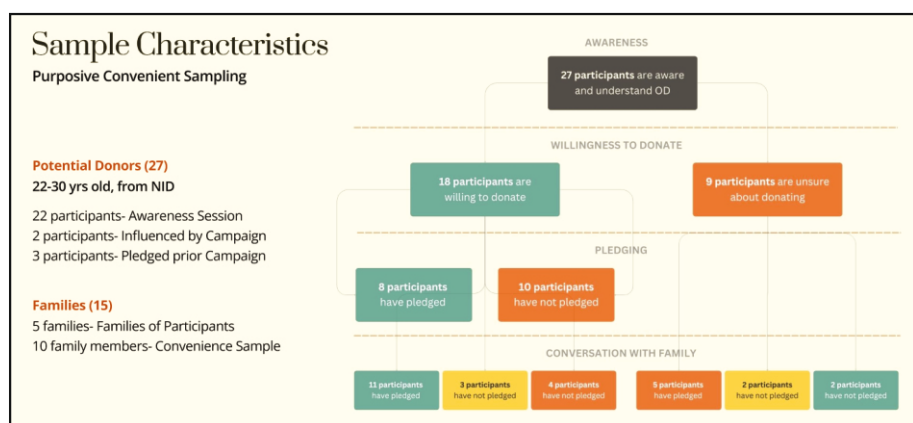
Sample Characteristics
Purposive Convenient Sampling

Potential Donors (27)
22-30 yrs old, from NID

22 participants- Awareness Session
2 participants- Influenced by Campaign
3 participants- Pledged prior Campaign

Families (15)
5 families- Families of Participants
10 family members- Convenience Sample

AWARENESS

27 participants are aware and understand OD

WILLINGNESS TO DONATE

18 participants are willing to donate

9 participants are unsure about donating

PLEDGING

8 participants have pledged

10 participants have not pledged

CONVERSATION WITH FAMILY

11 participants have pledged

3 participants have not pledged

4 participants have not pledged

5 participants have pledged

2 participants have not pledged

2 participants have not pledged